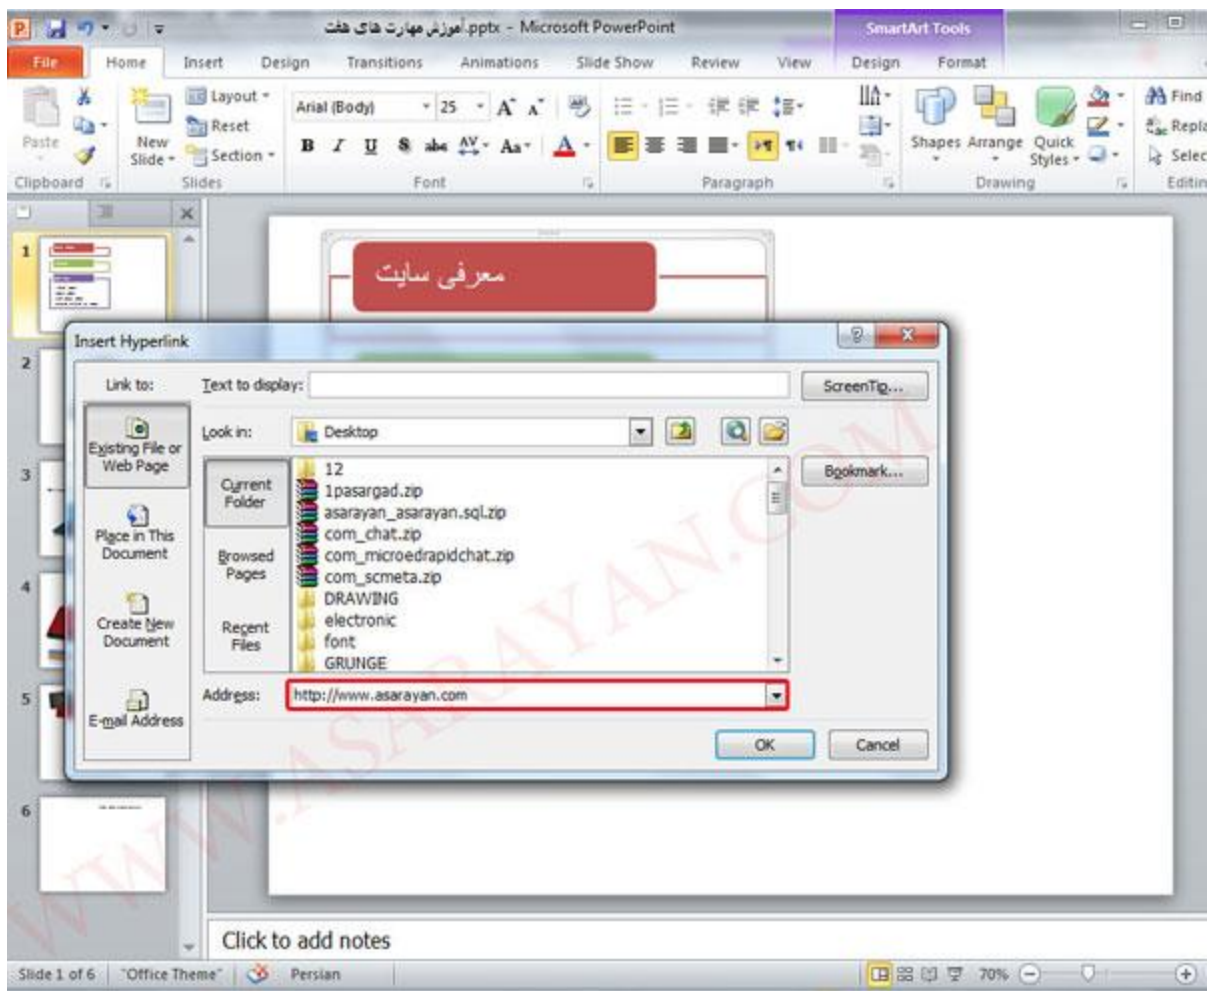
آموزش مهارت های هفت.pptx - Microsoft PowerPoint

SmartArt Tools

File Home Insert Design Transitions Animations Slide Show Review View Design Format

Paste
Clipboard
New Slide
Layout
Reset
Section
Slides
Arial (Body) 25
Font
Paragraph
Shapes Arrange Quick Styles
Drawing
Find
Repl
Selec
Editin

1
2
3
4
5
6

معرفی سایت

Insert Hyperlink

Link to:
Existing File or Web Page
Place in This Document
Create New Document
E-mail Address

Text to display:
ScreenTip...
Look in: Desktop
Current Folder
Browsed Pages
Recent Files
12
1pasargad.zip
asarayan_asarayan.sql.zip
com_chat.zip
com_microedrapidchat.zip
com_scmeta.zip
DRAWING
electronic
font
GRUNGE
Bookmark...
Address: http://www.asarayan.com
OK
Cancel

WWW.ASARAYAN.COM

Click to add notes

Slide 1 of 6 "Office Theme" Persian 70%